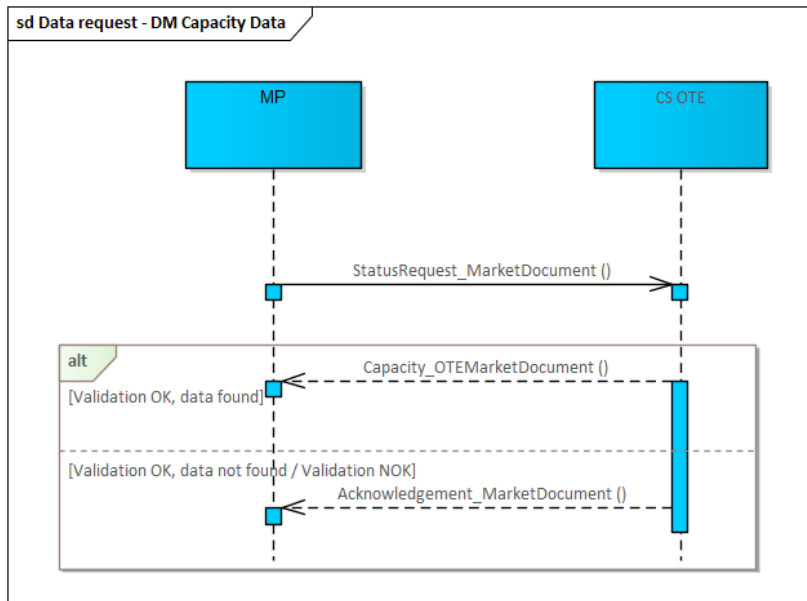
sd Data request - DM Capacity Data

MP

CS OTE

StatusRequest_MarketDocument ()

alt

Capacity_OTEMarketDocument ()

[Validation OK, data found]

[Validation OK, data not found / Validation NOK]

Acknowledgement_MarketDocument ()